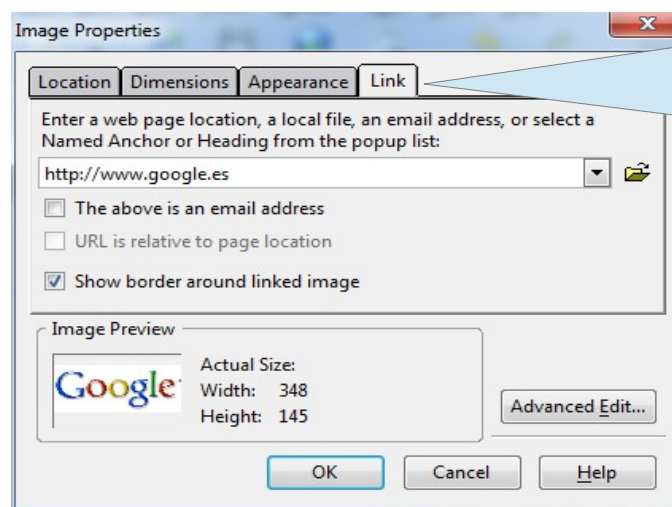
Image Properties

Location | Dimensions | Appearance | Link

Enter a web page location, a local file, an email address, or select a Named Anchor or Heading from the popup list:

http://www.google.es

The above is an email address

URL is relative to page location

Show border around linked image

Image Preview

Google

Actual Size:
Width: 348
Height: 145

Advanced Edit...

OK

Cancel

Help